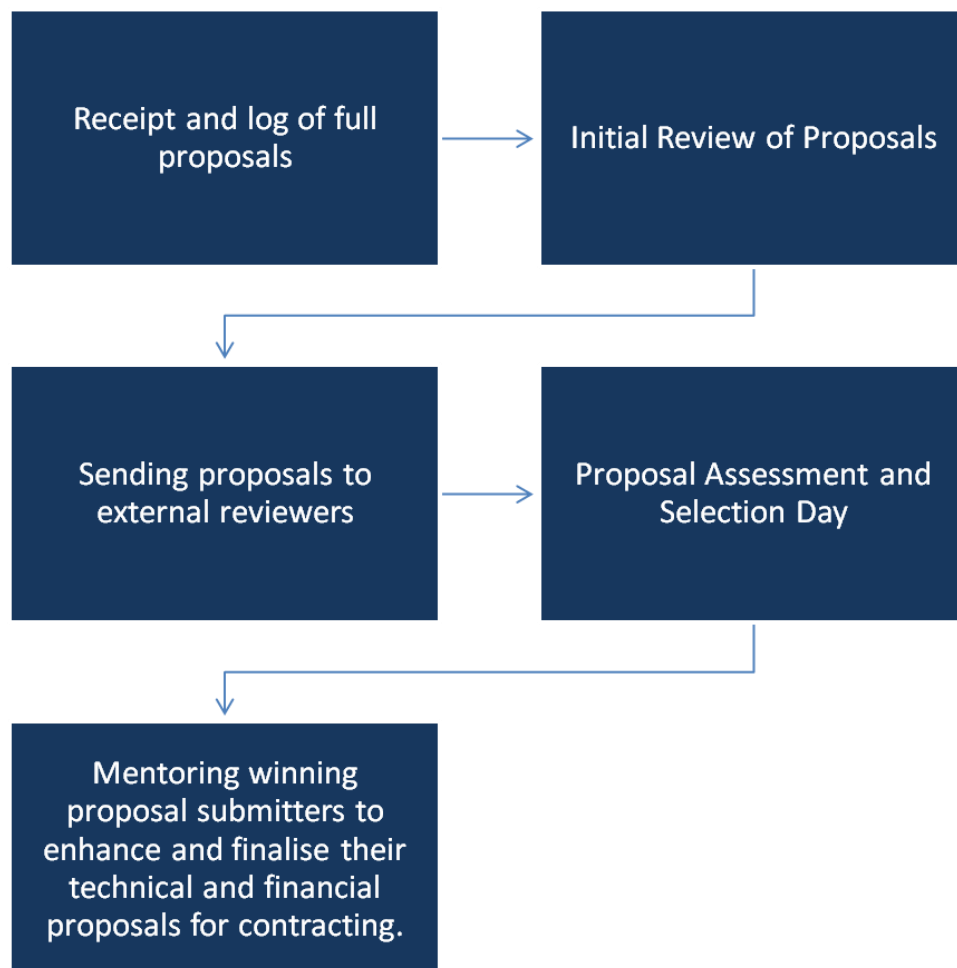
Receipt and log of full proposals

Initial Review of Proposals

Sending proposals to external reviewers

Proposal Assessment and Selection Day

Mentoring winning proposal submitters to enhance and finalise their technical and financial proposals for contracting.